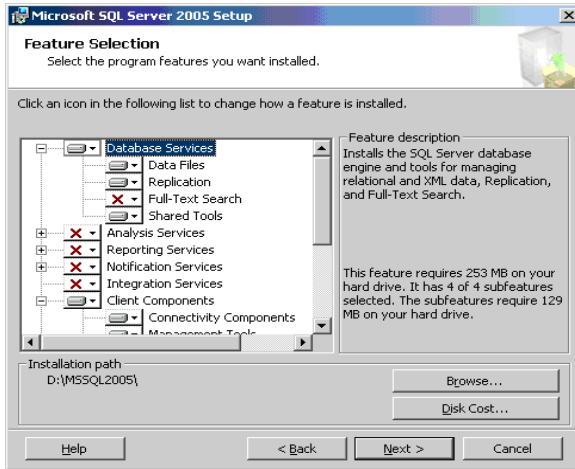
Microsoft SQL Server 2005 Setup

Feature Selection
Select the program features you want installed.

Click an icon in the following list to change how a feature is installed.

Database Services
Data Files
Replication
Full-Text Search
Shared Tools
Analysis Services
Reporting Services
Notification Services
Integration Services
Client Components
Connectivity Components
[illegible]

Feature description
Installs the SQL Server database engine and tools for managing relational and XML data, Replication, and Full-Text Search.

This feature requires 253 MB on your hard drive. It has 4 of 4 subfeatures selected. The subfeatures require 129 MB on your hard drive.

Installation path
D:\MSSQL2005\

Browse...
Disk Cost...

Help
< Back
Next >
Cancel